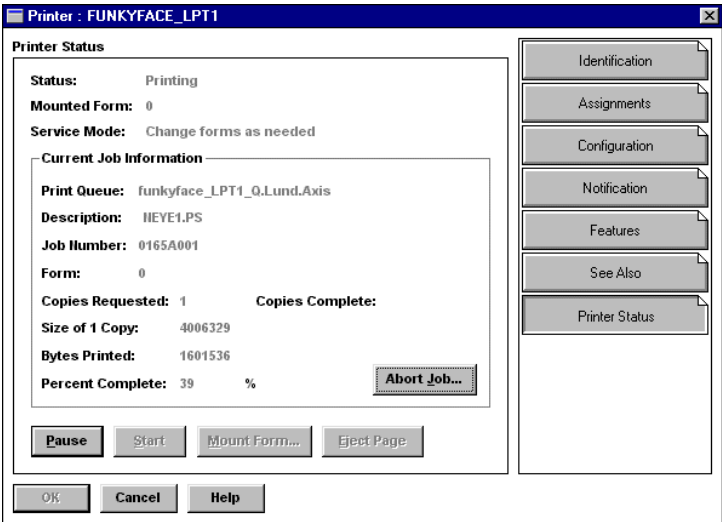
Printer : FUNKYFACE_LPT1

Printer Status

Status: Printing

Mounted Form: 0

Service Mode: Change forms as needed

Current Job Information

Print Queue: funkyface_LPT1_Q.Lund.Axis

Description: NEYE1.PS

Job Number: 0165A001

Form: 0

Copies Requested: 1

Copies Complete:

Size of 1 Copy: 4006329

Bytes Printed: 1601536

Percent Complete: 39 %

Abort Job...

Pause

Start

Mount Form...

Eject Page

Identification

Assignments

Configuration

Notification

Features

See Also

Printer Status

OK

Cancel

Help